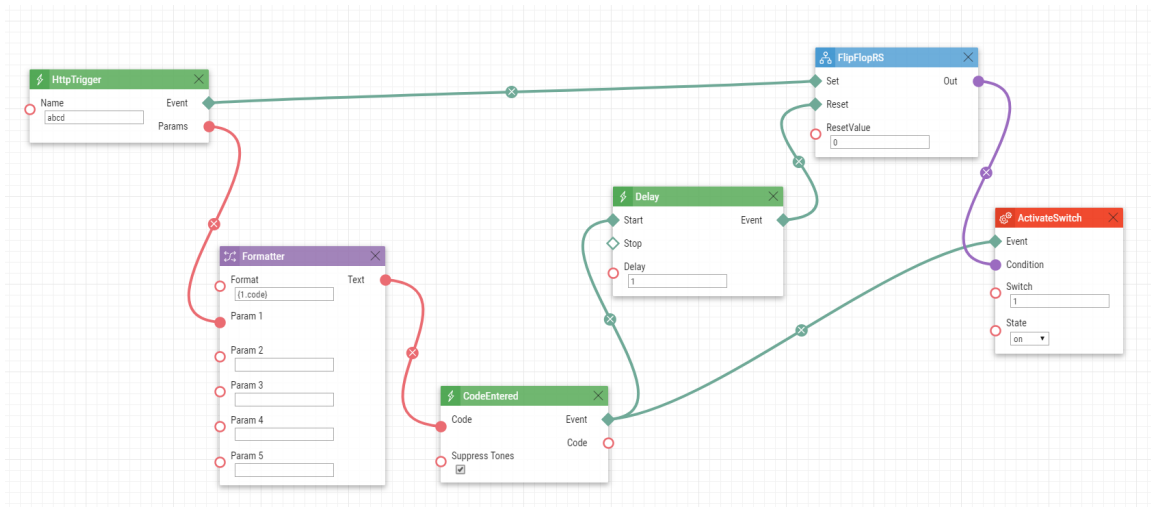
HttpTrigger
Name
abcd
Event
Params

Formatter
Format
{1.code}
Text
Param 1
Param 2
Param 3
Param 4
Param 5

CodeEntered
Code
Event
Code
Suppress Tones
☑

Delay
Start
Event
Stop
Delay
1

FlipFlopRS
Set
Out
Reset
ResetValue
0

ActivateSwitch
Event
Condition
Switch
1
State
on ▾